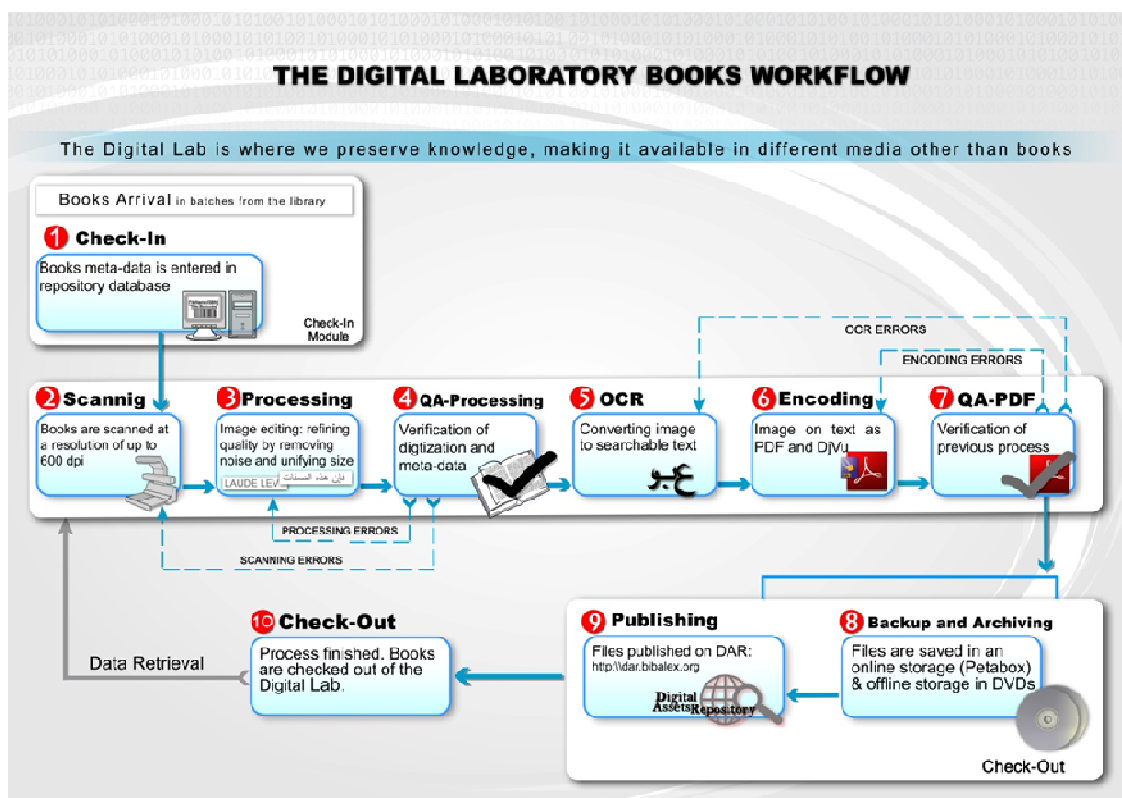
THE DIGITAL LABORATORY BOOKS WORKFLOW

The Digital Lab is where we preserve knowledge, making it available in different media other than books

Books Arrival in batches from the library

1 Check-In

Books meta-data is entered in repository database

Check-In Module

OCR ERRORS

ENCODING ERRORS

2 Scannig

Books are scanned at a resolution of up to 600 dpi

3 Processing

Image editing: refining quality by removing noise and unifying size

LAUDE LEV

4 QA-Processing

Verification of digitization and meta-data

5 OCR

Converting image to searchable text

عبو

6 Encoding

Image on text as PDF and DjVu

7 QA-PDF

Verification of previous process

PROCESSING ERRORS

SCANNING ERRORS

Data Retrieval

10 Check-Out

Process finished. Books are checked out of the Digital Lab.

9 Publishing

Files published on DAR: http://dar.bibalex.org

Digital Assets Repository

8 Backup and Archiving

Files are saved in an online storage (Petabox) & offline storage in DVDs

Check-Out